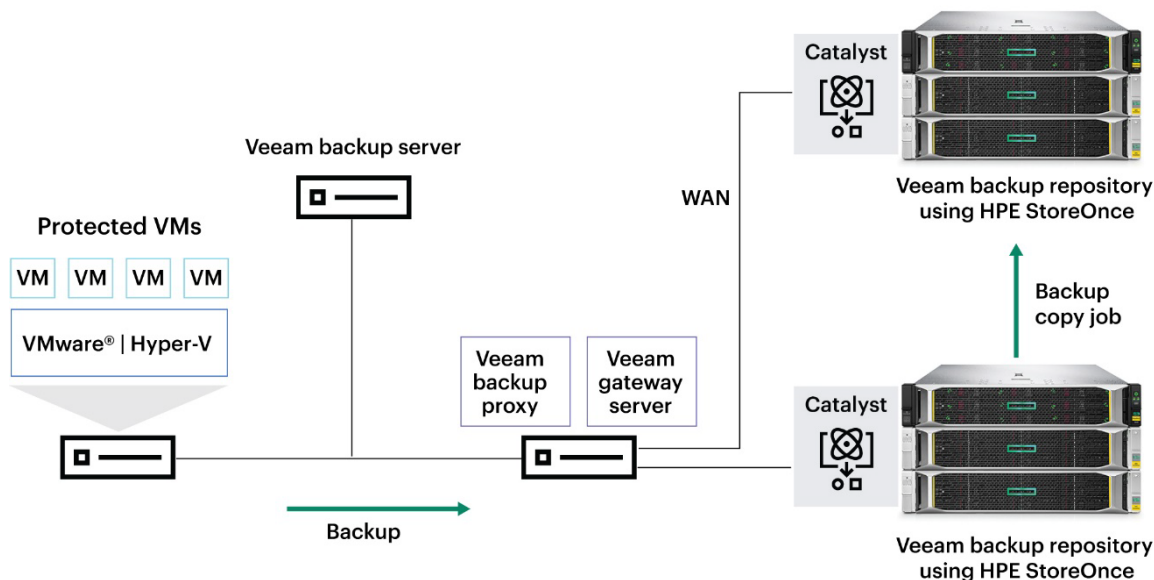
Catalyst

Veeam backup repository using HPE StoreOnce

Veeam backup server

WAN

Protected VMs

VM VM VM VM

VMware® | Hyper-V

Backup copy job

Veeam backup proxy

Veeam gateway server

Catalyst

Backup

Veeam backup repository using HPE StoreOnce